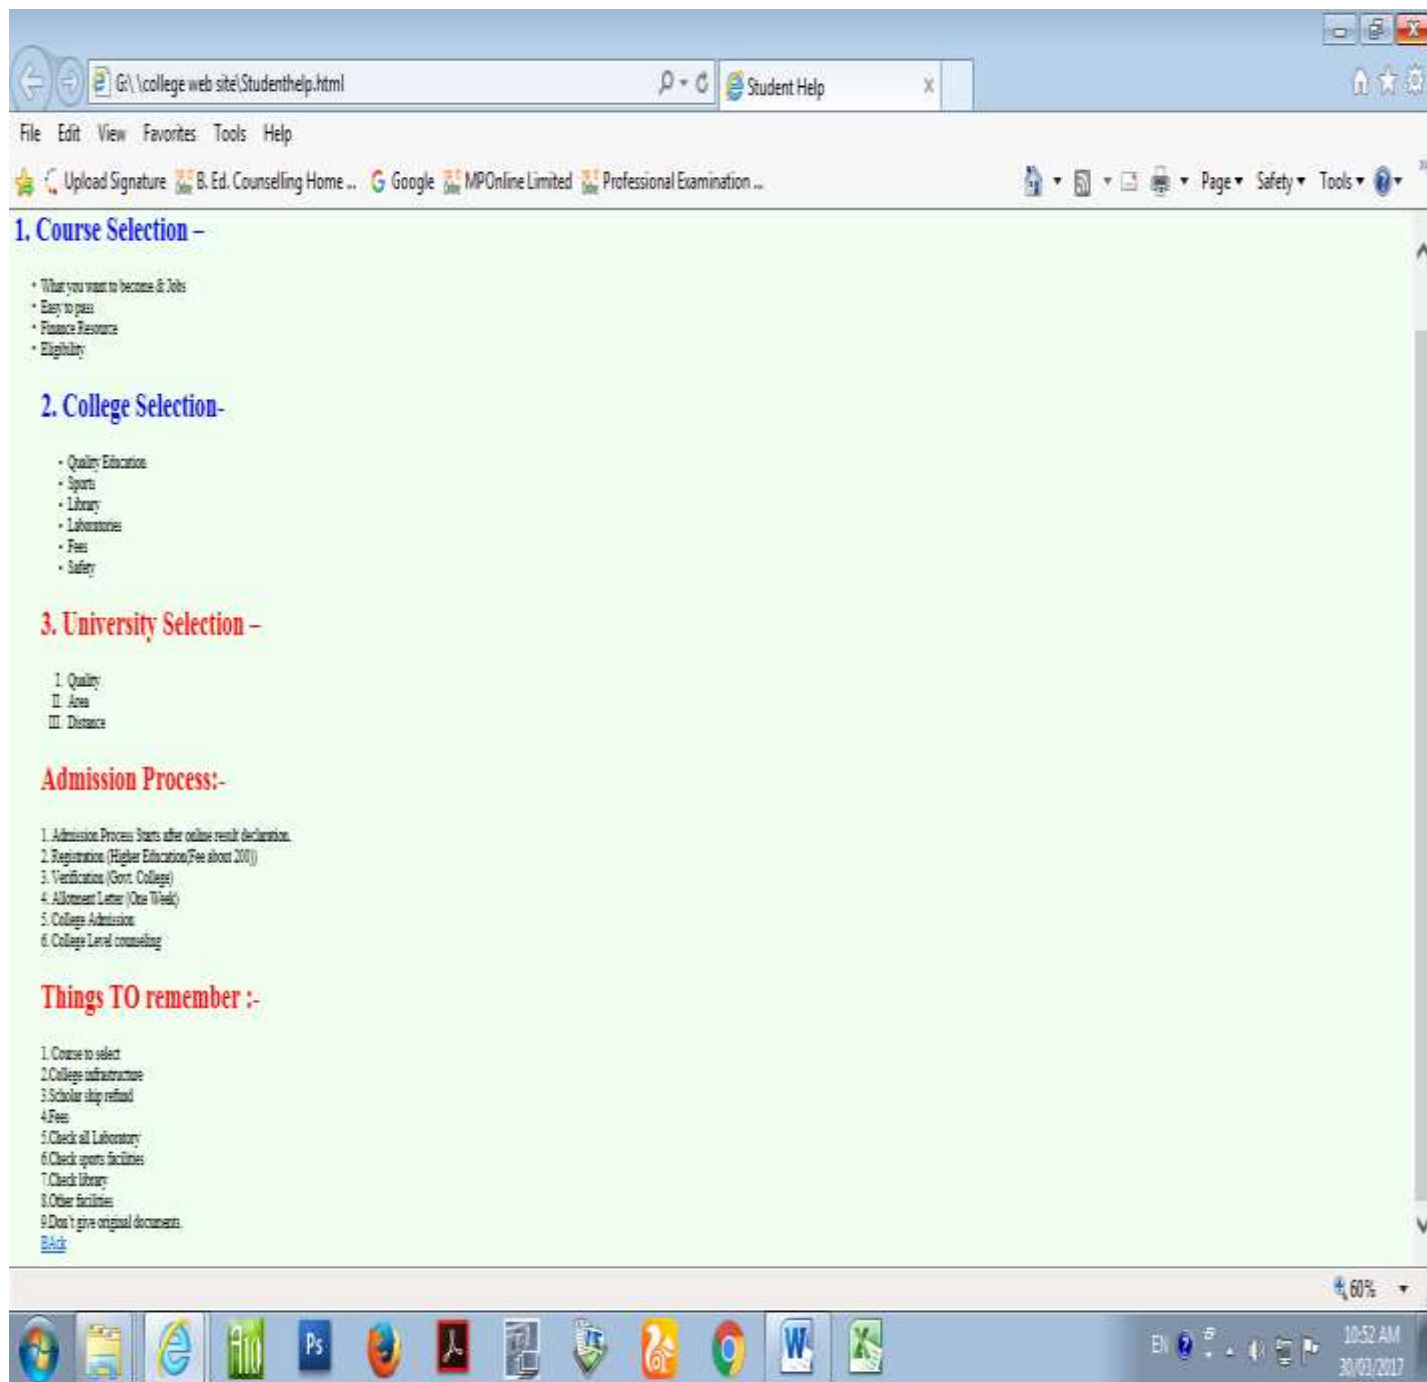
G:\ \college web site\Studenthelp.html
Student Help
File Edit View Favorites Tools Help
Upload Signature B. Ed. Counselling Home ... Google MPOnline Limited Professional Examination ...
Page ▾ Safety ▾ Tools ▾

1. Course Selection –

• What you want to become & Jobs
• Easy to pass
• Finance Resource
• Eligibility

2. College Selection-

• Quality Education
• Sports
• Library
• Laboratories
• Fees
• Safety

3. University Selection –

I. Quality
II. Area
III. Distance

Admission Process:-

1. Admission Process Starts after online result declaration.
2. Registration (Higher Education(Fee about 200))
3. Verification (Govt. College)
4. Allotment Letter (One Week)
5. College Admission
6. College Level counseling

Things TO remember :-

1.Course to select
2.College infrastructure
3.Scholar ship refund
4.Fees
5.Check all Laboratory
6.Check sports facilities
7.Check library
8.Other facilities
9.Don't give original documents
BAck

60%
EN
10:52 AM
30/03/2017